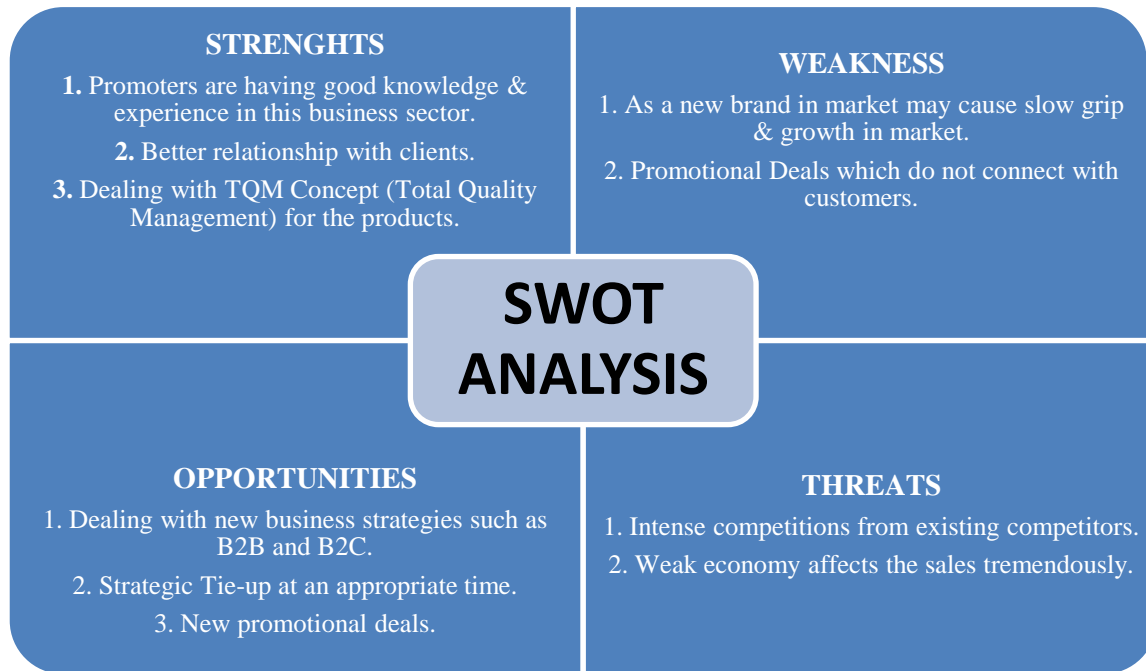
STRENGHTS

**1.** Promoters are having good knowledge & experience in this business sector.

**2.** Better relationship with clients.

**3.** Dealing with TQM Concept (Total Quality Management) for the products.

WEAKNESS

1. As a new brand in market may cause slow grip & growth in market.

2. Promotional Deals which do not connect with customers.

SWOT ANALYSIS

OPPORTUNITIES

1. Dealing with new business strategies such as B2B and B2C.

2. Strategic Tie-up at an appropriate time.

3. New promotional deals.

THREATS

1. Intense competitions from existing competitors.

2. Weak economy affects the sales tremendously.